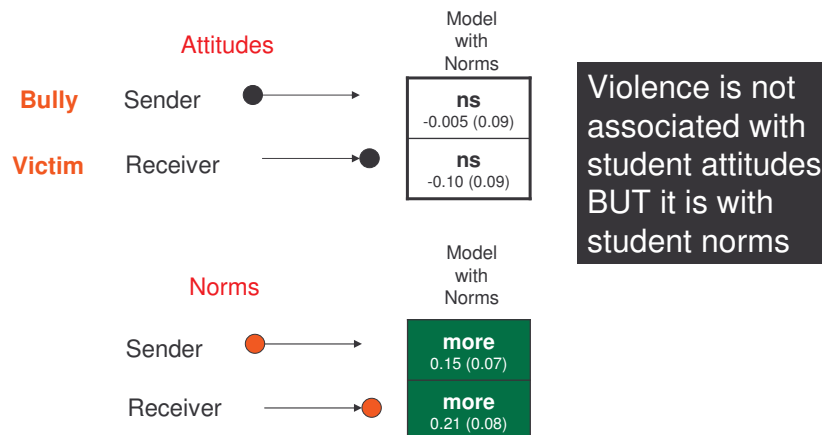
Attitudes

Model with Norms

Bully Sender

ns
-0.005 (0.09)

Victim Receiver

ns
-0.10 (0.09)

Violence is not associated with student attitudes BUT it is with student norms

Norms

Model with Norms

Sender

more
0.15 (0.07)

Receiver

more
0.21 (0.08)